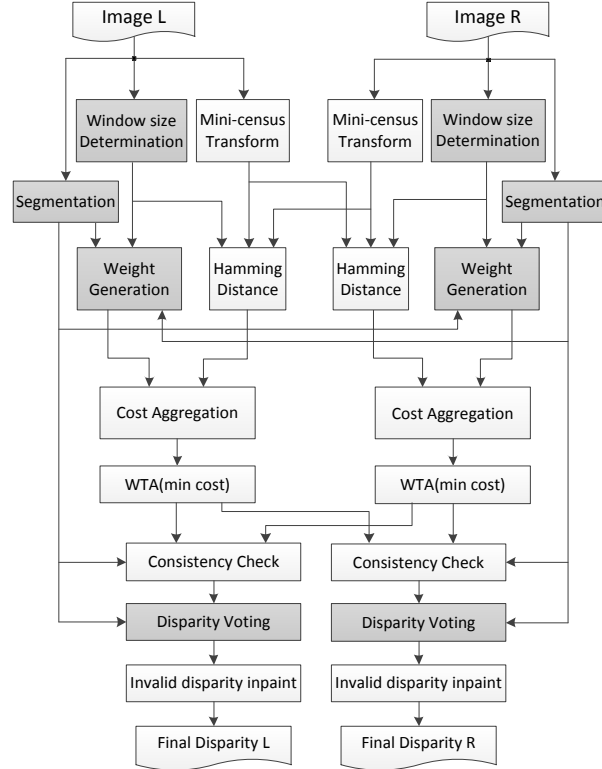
Image L

Image R

Window size Determination

Mini-census Transform

Mini-census Transform

Window size Determination

Segmentation

Segmentation

Weight Generation

Hamming Distance

Hamming Distance

Weight Generation

Cost Aggregation

Cost Aggregation

WTA(min cost)

WTA(min cost)

Consistency Check

Consistency Check

Disparity Voting

Disparity Voting

Invalid disparity inpaint

Invalid disparity inpaint

Final Disparity L

Final Disparity R